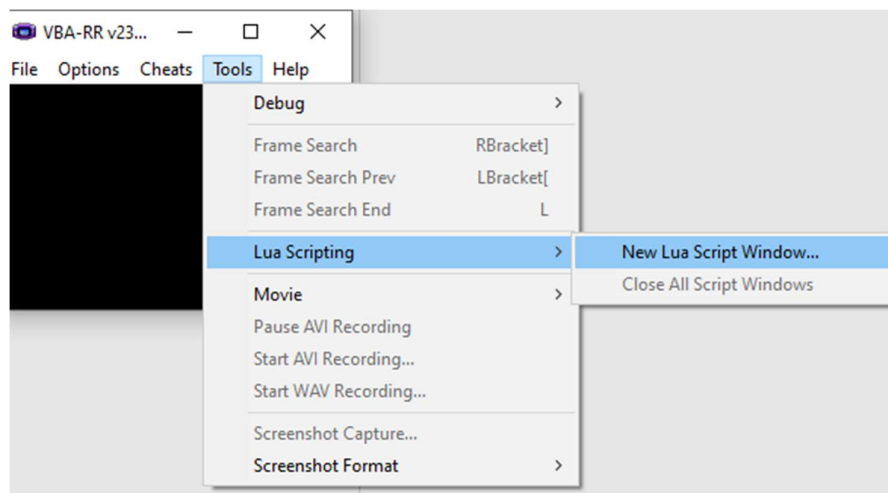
VBA-RR v23...

File Options Cheats Tools Help

Debug >
Frame Search RBracket]
Frame Search Prev LBracket[
Frame Search End L
Lua Scripting >
Movie >
Pause AVI Recording
Start AVI Recording...
Start WAV Recording...
Screenshot Capture...
Screenshot Format >

New Lua Script Window...
Close All Script Windows